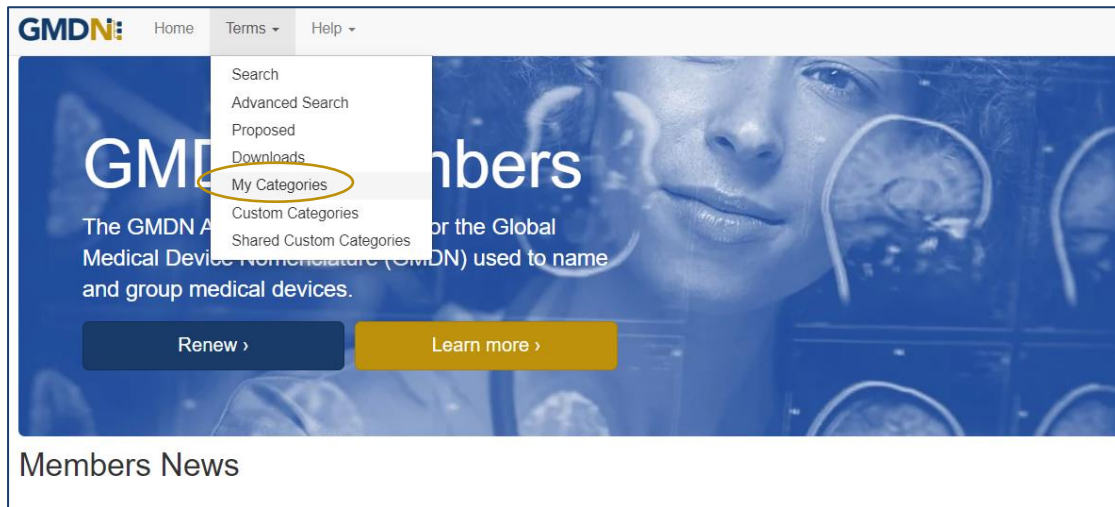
GMDN

Home Terms ▾ Help ▾

Search
Advanced Search
Proposed
Downloads
My Categories
Custom Categories
Shared Custom Categories

GMD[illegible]mbers

The GMDN A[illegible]or the Global Medical Device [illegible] (GMDN) used to name and group medical devices.

Renew ›

Learn more ›

Members News